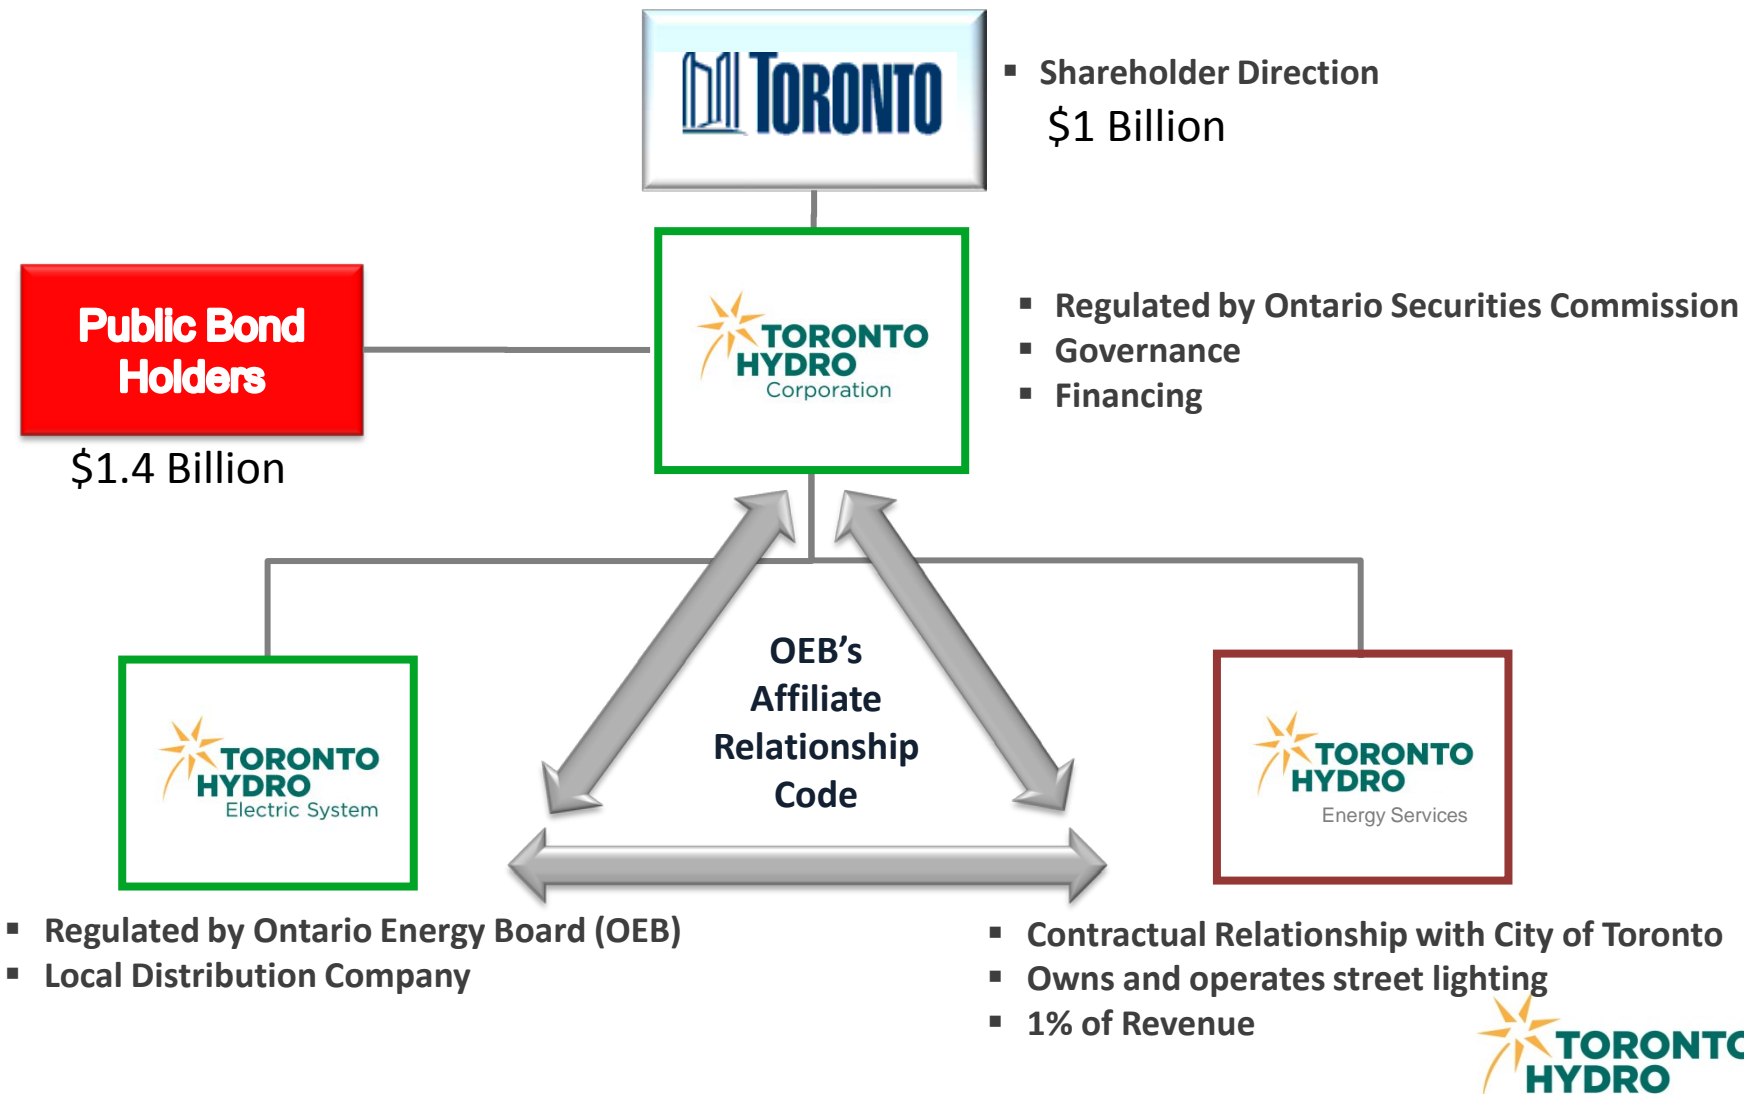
TORONTO

▪ Shareholder Direction
$1 Billion

Public Bond Holders
$1.4 Billion

TORONTO HYDRO Corporation

▪ Regulated by Ontario Securities Commission
▪ Governance
▪ Financing

OEB's Affiliate Relationship Code

TORONTO HYDRO Electric System

TORONTO HYDRO Energy Services

▪ Regulated by Ontario Energy Board (OEB)
▪ Local Distribution Company

▪ Contractual Relationship with City of Toronto
▪ Owns and operates street lighting
▪ 1% of Revenue

TORONTO HYDRO